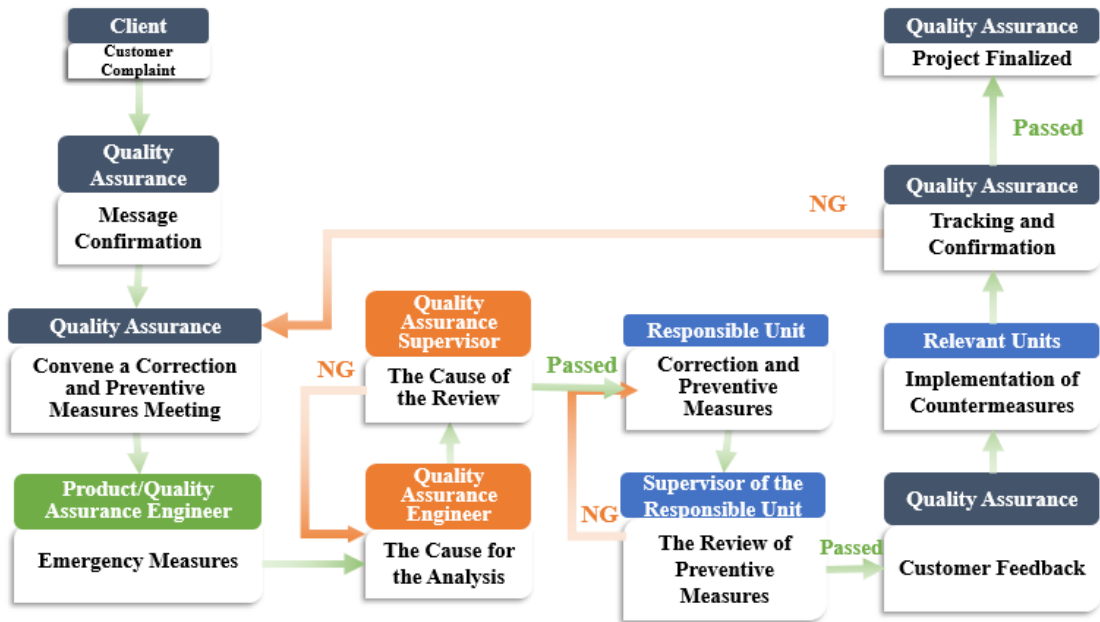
Client
Customer Complaint

Quality Assurance
Message Confirmation

Quality Assurance
Convene a Correction and Preventive Measures Meeting

Product/Quality Assurance Engineer
Emergency Measures

Quality Assurance Supervisor
The Cause of the Review

NG

Quality Assurance Engineer
The Cause for the Analysis

Passed

Responsible Unit
Correction and Preventive Measures

NG

Supervisor of the Responsible Unit
The Review of Preventive Measures

Passed

Quality Assurance
Customer Feedback

Relevant Units
Implementation of Countermeasures

Quality Assurance
Tracking and Confirmation

NG

Passed

Quality Assurance
Project Finalized